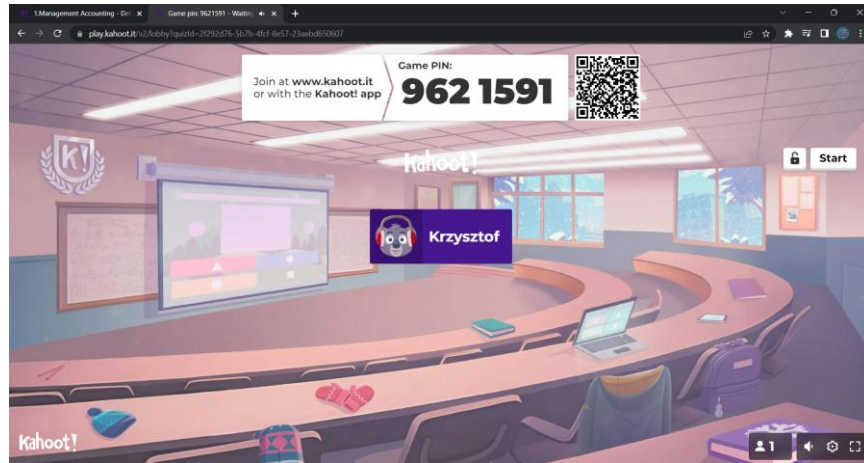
1.Management Accounting - De ×
Game pin: 9621591 - Waitin ×
+
play.kahoot.it/v2/lobby?quizId=2f292d76-5b7b-4fcf-8e57-23aebd650607

Join at www.kahoot.it or with the Kahoot! app

Game PIN:
962 1591

Kahoot!

Start

Krzysztof

Kahoot!

1